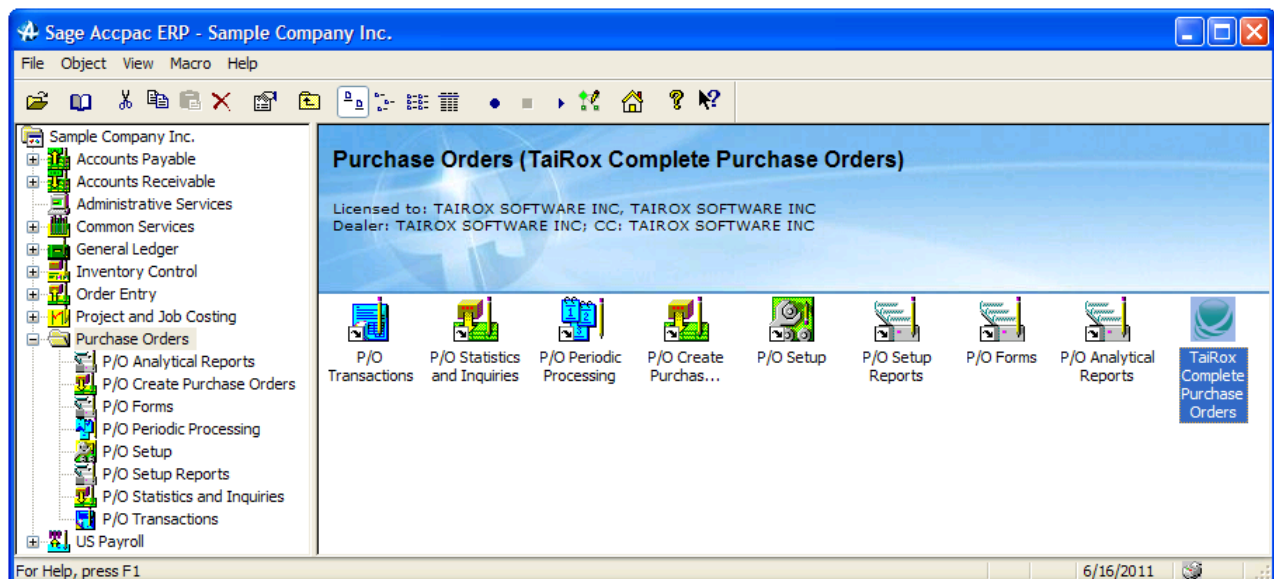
Sage Accpac ERP - Sample Company Inc.

File Object View Macro Help

Sample Company Inc.
Accounts Payable
Accounts Receivable
Administrative Services
Common Services
General Ledger
Inventory Control
Order Entry
Project and Job Costing
Purchase Orders
P/O Analytical Reports
P/O Create Purchase Orders
P/O Forms
P/O Periodic Processing
P/O Setup
P/O Setup Reports
P/O Statistics and Inquiries
P/O Transactions
US Payroll

Purchase Orders (TaiRox Complete Purchase Orders)

Licensed to: TAIROX SOFTWARE INC, TAIROX SOFTWARE INC
Dealer: TAIROX SOFTWARE INC; CC: TAIROX SOFTWARE INC

P/O Transactions
P/O Statistics and Inquiries
P/O Periodic Processing
P/O Create Purchas...
P/O Setup
P/O Setup Reports
P/O Forms
P/O Analytical Reports
TaiRox Complete Purchase Orders

For Help, press F1
6/16/2011